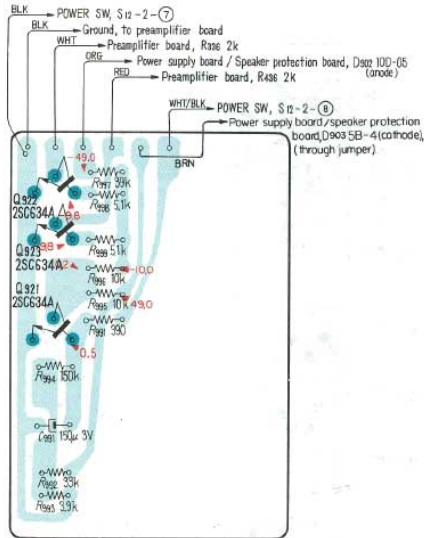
BLK
POWER SW, S12-2-⑦
BLK
Ground, to preamplifier board
WHT
Preamplifier board, R336 2k
ORG
Power supply board / Speaker protection board, D902 10D-05 (anode)
RED
Preamplifier board, R436 2k
WHT/BLK
POWER SW, S12-2-⑥
Power supply board / speaker protection board, D903 5B-4 (cathode), (through jumper)
BRN
49.0
R997 39k
R998 5.1k
Q922 2SC634A
9.8
Q923 2SC634A
9.8
R999 5.1k
12
R996 10k
-10.0
R995 10k
49.0
Q921 2SC634A
R991 390
0.5
R994 150k
C991 150μ 3V
R992 33k
R993 3.9k